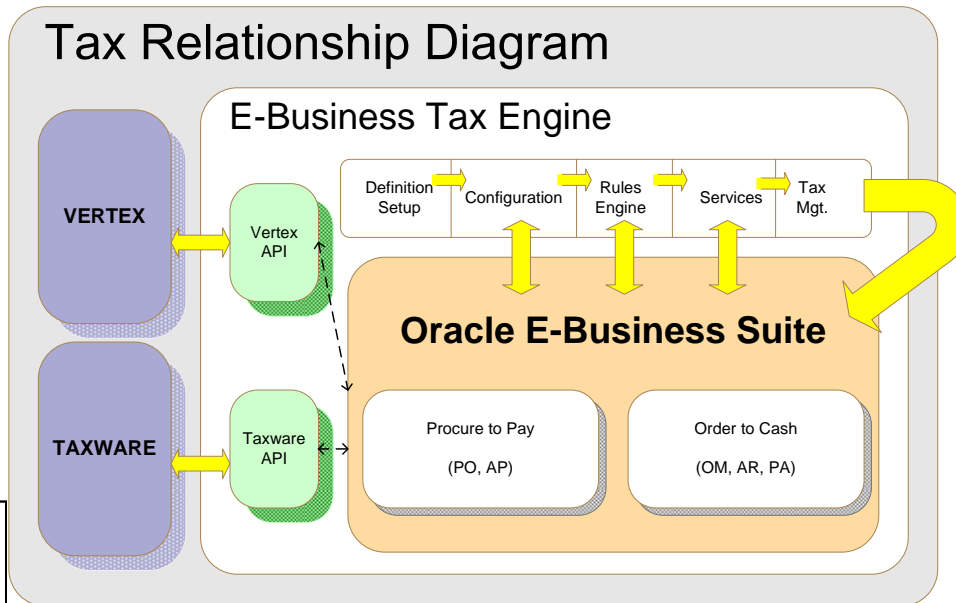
Tax Relationship Diagram

E-Business Tax Engine

VERTEX

TAXWARE

Vertex API

Taxware API

Definition Setup

Configuration

Rules Engine

Services

Tax Mgt.

Oracle E-Business Suite

Procure to Pay

(PO, AP)

Order to Cash

(OM, AR, PA)